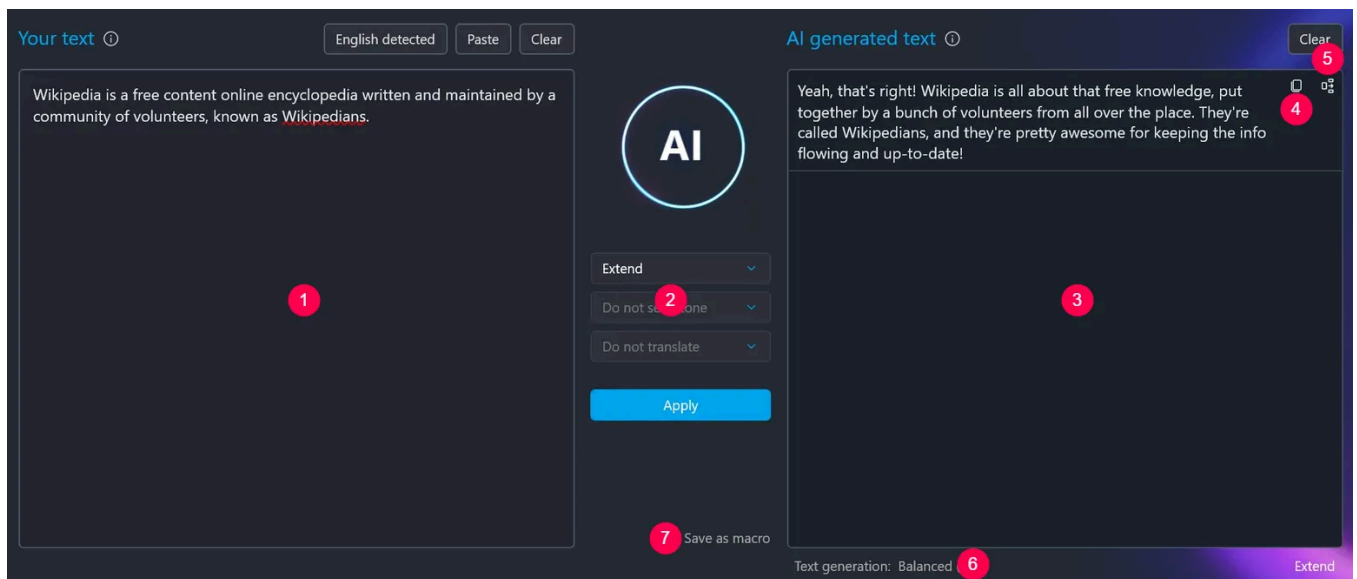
Your text ⓘ

English detected Paste Clear

Wikipedia is a free content online encyclopedia written and maintained by a community of volunteers, known as Wikipedians.

1

AI

Extend

Do not se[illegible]tone

2

Do not translate

Apply

7 Save as macro

AI generated text ⓘ

Clear

5

Yeah, that's right! Wikipedia is all about that free knowledge, put together by a bunch of volunteers from all over the place. They're called Wikipedians, and they're pretty awesome for keeping the info flowing and up-to-date!

4

3

Text generation: Balanced 6

Extend